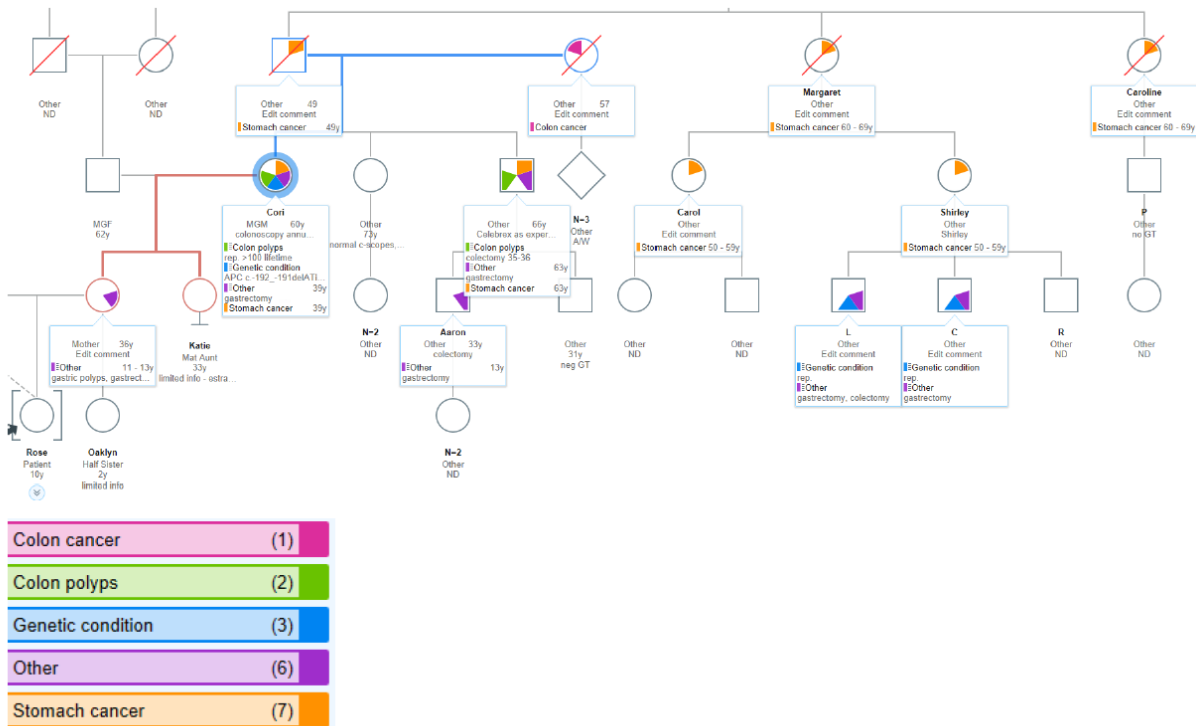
Other
ND

Other
ND

Other 49
Edit comment
Stomach cancer 49y

Other 57
Edit comment
Colon cancer

Margaret
Other
Edit comment
Stomach cancer 60 - 69y

Caroline
Other
Edit comment
Stomach cancer 60 - 69y

MGF
62y

Cori
MGM 60y
colonoscopy annu...
Colon polyps
rep. >100 lifetime
Genetic condition
APC c.-192_-191delATI...
Other 39y
gastrectomy
Stomach cancer 39y

Other
73y
normal c-scopes,...

Other 66y
Celebrex as exper...
Colon polyps
colectomy 35-36
Other 63y
gastrectomy
Stomach cancer 63y

N=3
Other
A/W

Carol
Other
Edit comment
Stomach cancer 50 - 59y

Shirley
Other
Shirley
Stomach cancer 50 - 59y

P
Other
no GT

Mother 36y
Edit comment
Other 11 - 13y
gastric polyps, gastrect...

Katie
Mat Aunt
33y
limited info - estra...

N=2
Other
ND

Aaron
Other 33y
colectomy
Other 13y
gastrectomy

Other
31y
neg GT

Other
ND

Other
ND

L
Other
Edit comment
Genetic condition
rep.
Other
gastrectomy, colectomy

C
Other
Edit comment
Genetic condition
rep.
Other
gastrectomy

R
Other
ND

Other
ND

Rose
Patient
10y

Oaklyn
Half Sister
2y
limited info

N=2
Other
ND

Colon cancer (1)
Colon polyps (2)
Genetic condition (3)
Other (6)
Stomach cancer (7)